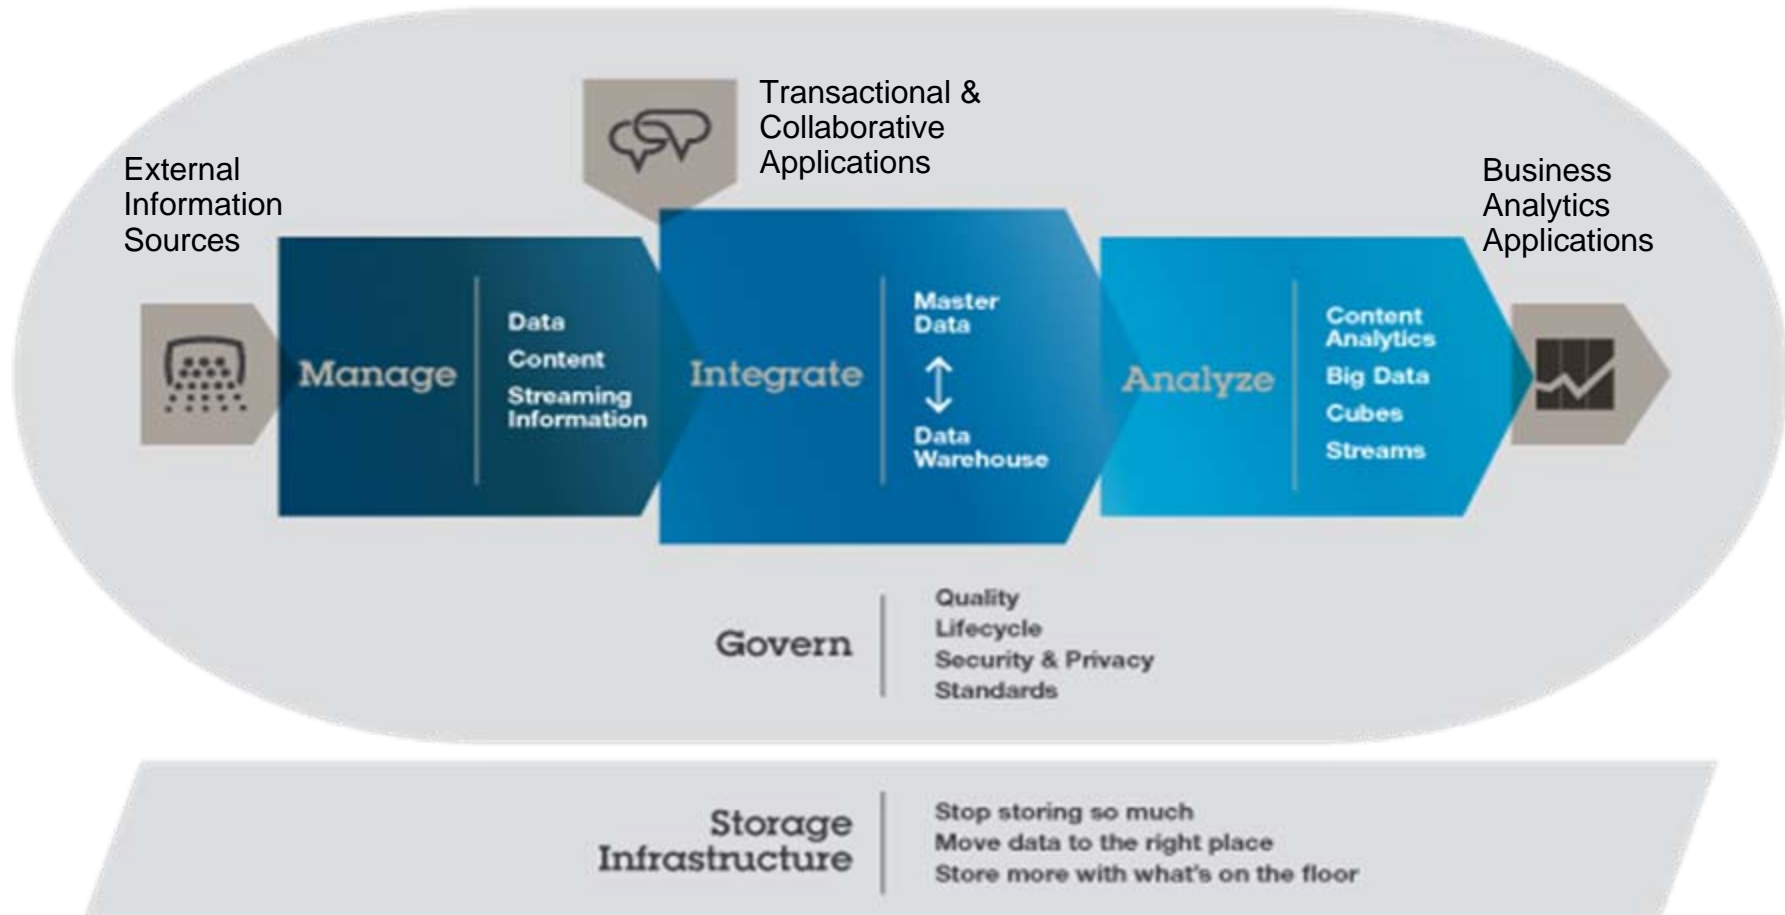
Transactional & Collaborative Applications

External Information Sources

Business Analytics Applications

Manage

Data
Content
Streaming Information

Integrate

Master Data
Data Warehouse

Analyze

Content Analytics
Big Data
Cubes
Streams

Govern

Quality
Lifecycle
Security & Privacy
Standards

Storage Infrastructure

Stop storing so much
Move data to the right place
Store more with what's on the floor